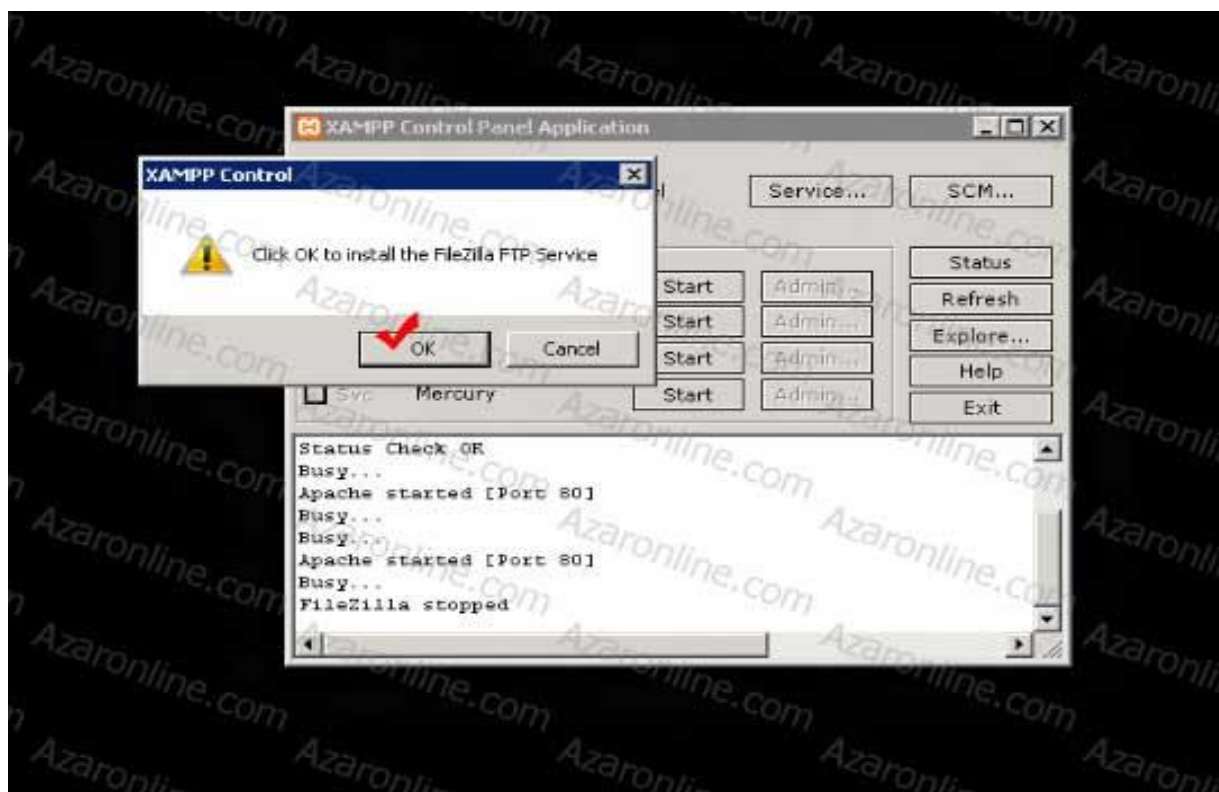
XAMPP Control Panel Application

XAMPP Control

Click OK to install the FileZilla FTP Service

OK Cancel

l

Service... SCM...

Start Admin...
Start Admin...
Start Admin...
Svc Mercury Start Admin...

Status
Refresh
Explore...
Help
Exit

Status Check OK
Busy...
Apache started [Port 80]
Busy...
Busy...
Apache started [Port 80]
Busy...
FileZilla stopped

Azaronline.com